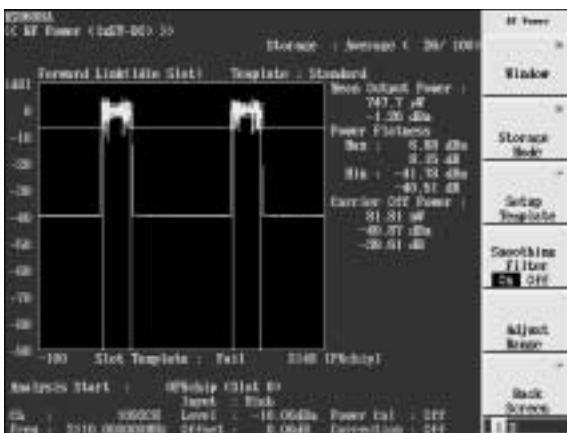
MS8608A
<< RF Power (1xEV-DO) >>
Storage : Average ( 20/ 100)

Forward Link(Idle Slot) Template : Standard
[dB]
0
-10
-20
-30
-40
-50
-60
-70
-80
-100 Slot Template : Fail 3348 [PNchip]

Mean Output Power :
747.7 µW
-1.26 dBm
Power Flatness
Max : 6.83 dBm
8.35 dB
Min : -41.78 dBm
-40.51 dB
Carrier Off Power :
81.81 pW
-40.87 dBm
-39.61 dB

Analysis Start : 0PNchip (Slot 0)
Input : High
Ch : 1000CH Level : -10.00dBm Power Cal : Off
Freq : 2110.000000MHz Offset : 0.00dB Correction : Off

RF Power
Window
Storage Mode
Setup Template
Smoothing Filter
On Off
Adjust Range
Back Screen